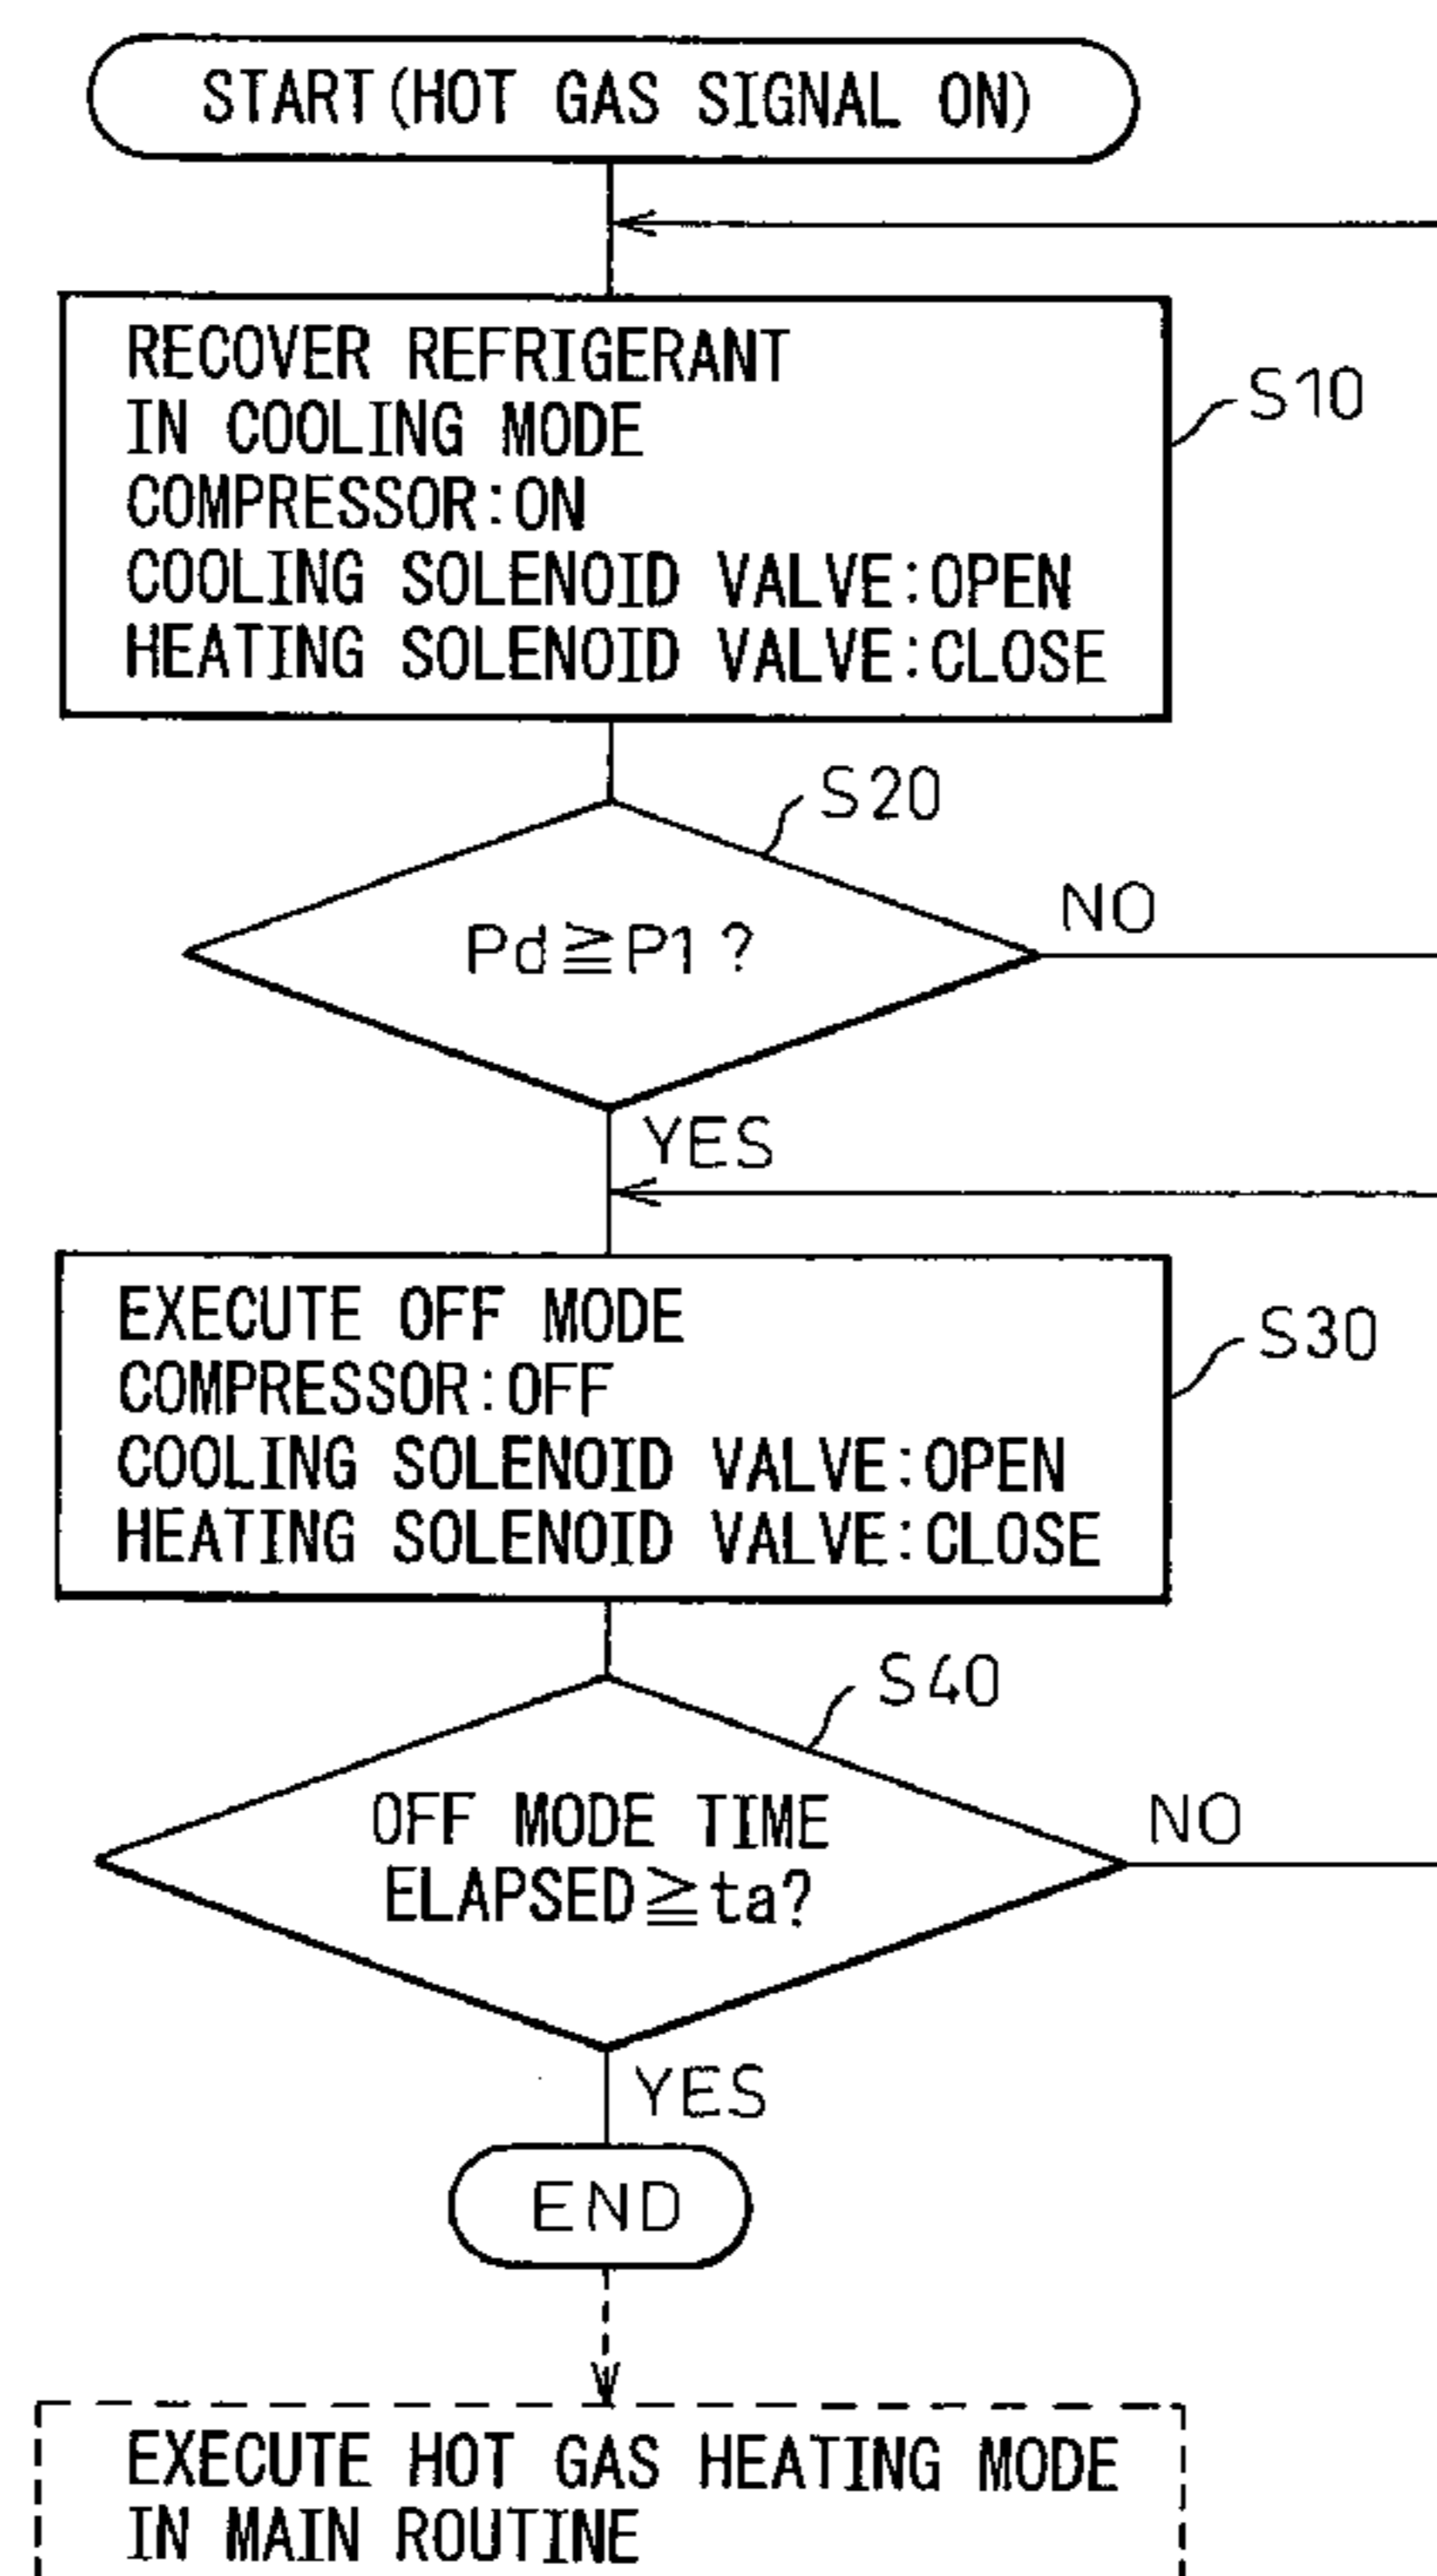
START (HOT GAS SIGNAL ON)

RECOVER REFRIGERANT IN COOLING MODE
COMPRESSOR: ON
COOLING SOLENOID VALVE: OPEN
HEATING SOLENOID VALVE: CLOSE

S10

S20

$Pd \geqq P1$ ?

NO

YES

EXECUTE OFF MODE
COMPRESSOR: OFF
COOLING SOLENOID VALVE: OPEN
HEATING SOLENOID VALVE: CLOSE

S30

S40

OFF MODE TIME ELAPSED $\geqq$ ta?

NO

YES

END

EXECUTE HOT GAS HEATING MODE IN MAIN ROUTINE